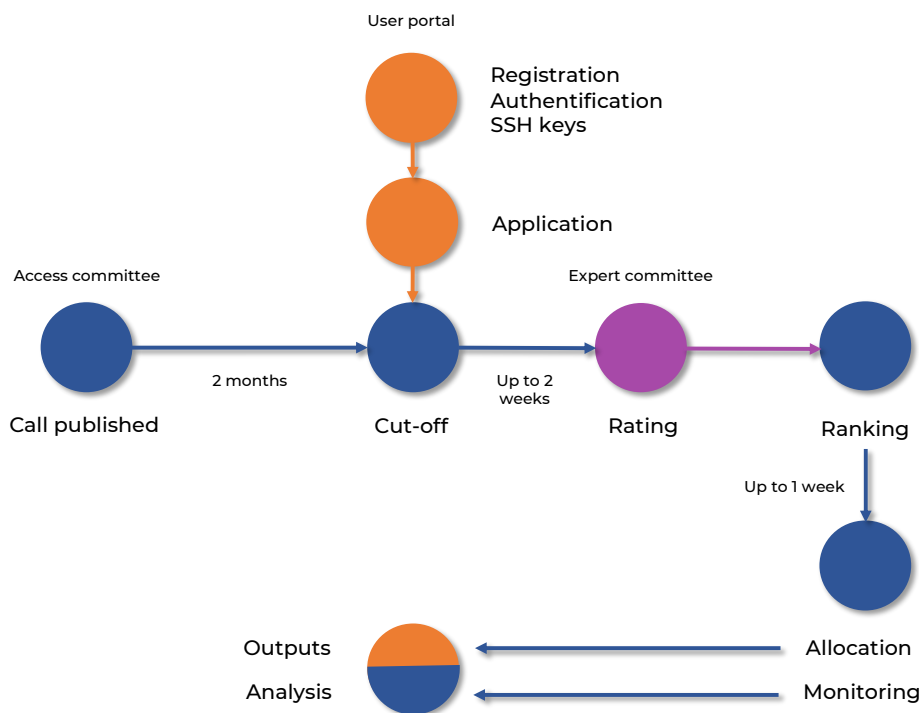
User portal

Registration
Authentification
SSH keys

Application

Access committee

Expert committee

2 months

Up to 2 weeks

Call published

Cut-off

Rating

Ranking

Up to 1 week

Outputs

Analysis

Allocation

Monitoring